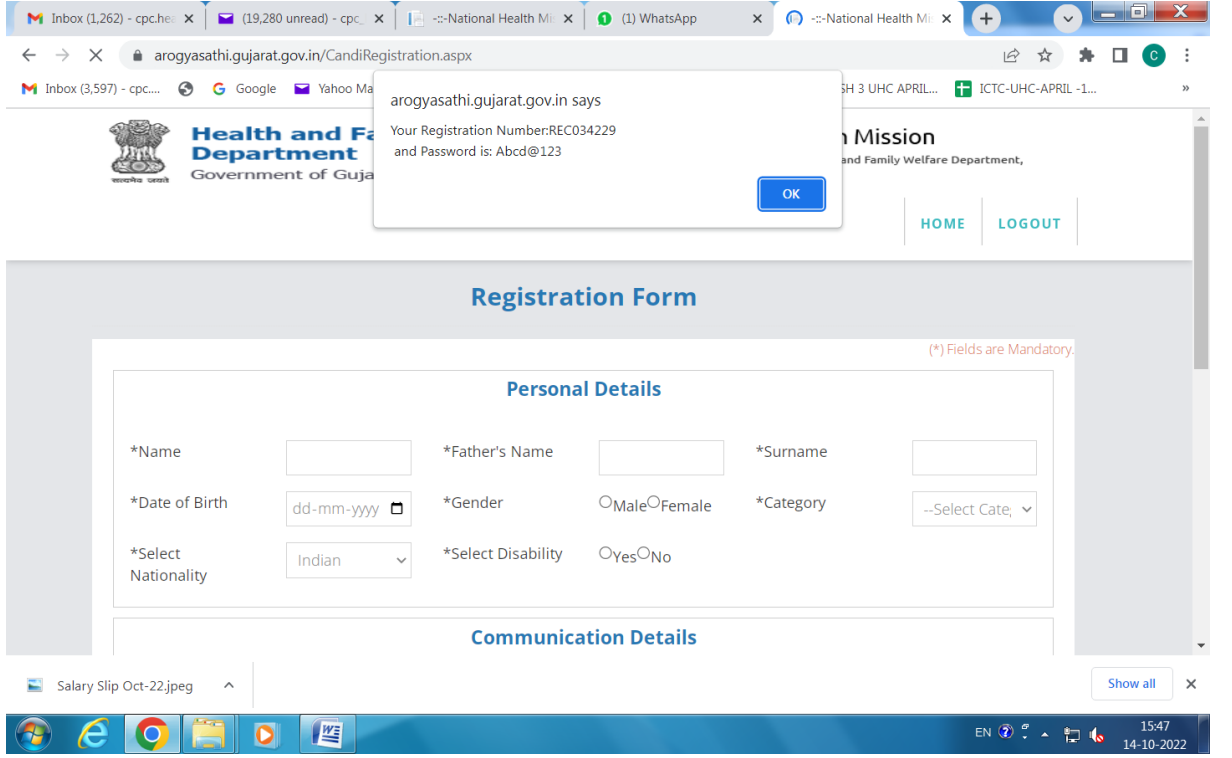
Inbox (1,262) - cpc.he ×
(19,280 unread) - cpc ×
-::-National Health Mi ×
(1) WhatsApp ×
-::-National Health Mi ×

arogyasathi.gujarat.gov.in/CandiRegistration.aspx

Inbox (3,597) - cpc....
Google
Yahoo Ma
SH 3 UHC APRIL...
ICTC-UHC-APRIL -1...

arogyasathi.gujarat.gov.in says

Your Registration Number:REC034229
and Password is: Abcd@123

OK

Health and Fa
Department
Government of Guja

सत्यमेव जयते

n Mission
and Family Welfare Department,

HOME
LOGOUT

Registration Form

(*) Fields are Mandatory.

Personal Details

| *Name | | *Father's Name | | *Surname | |
|---|---|---|---|---|---|
| *Date of Birth | dd-mm-yyyy | *Gender | Male Female | *Category | --Select Cate |
| *Select Nationality | Indian | *Select Disability | Yes No | | |

Communication Details

Salary Slip Oct-22.jpeg

Show all

EN
15:47
14-10-2022